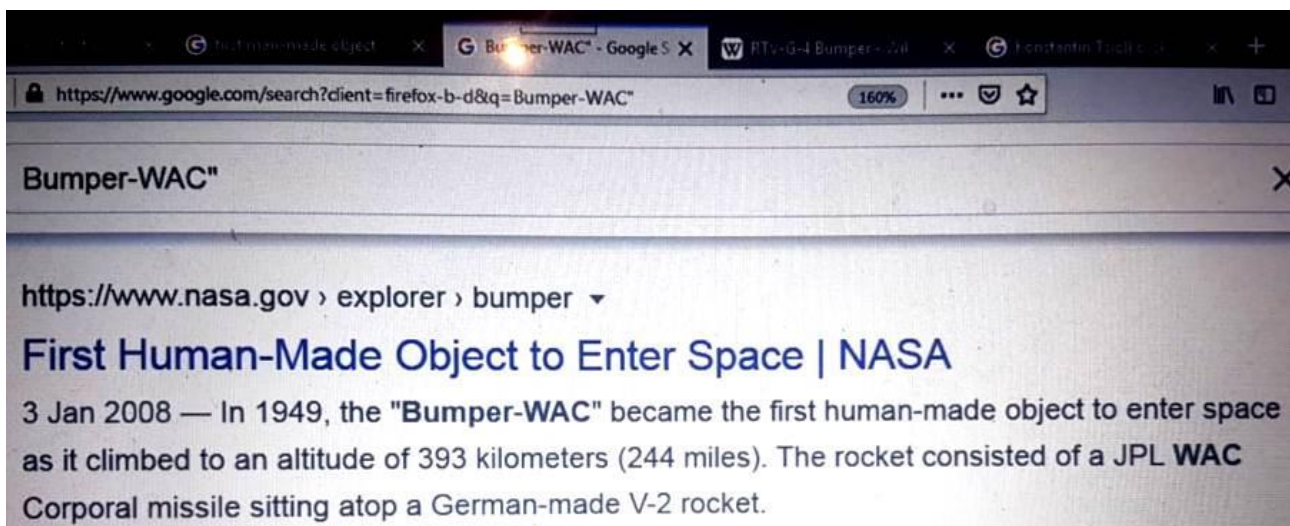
first man-made object ×
G Bu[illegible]er-WAC" - Google S ×
W RTV-G-4 Bumper - Wi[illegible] ×
G Konstantin Tsi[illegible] ×
+

https://www.google.com/search?client=firefox-b-d&q=Bumper-WAC"
160%
···

Bumper-WAC"
×

https://www.nasa.gov › explorer › bumper ▾

First Human-Made Object to Enter Space | NASA

3 Jan 2008 — In 1949, the "Bumper-WAC" became the first human-made object to enter space as it climbed to an altitude of 393 kilometers (244 miles). The rocket consisted of a JPL WAC Corporal missile sitting atop a German-made V-2 rocket.